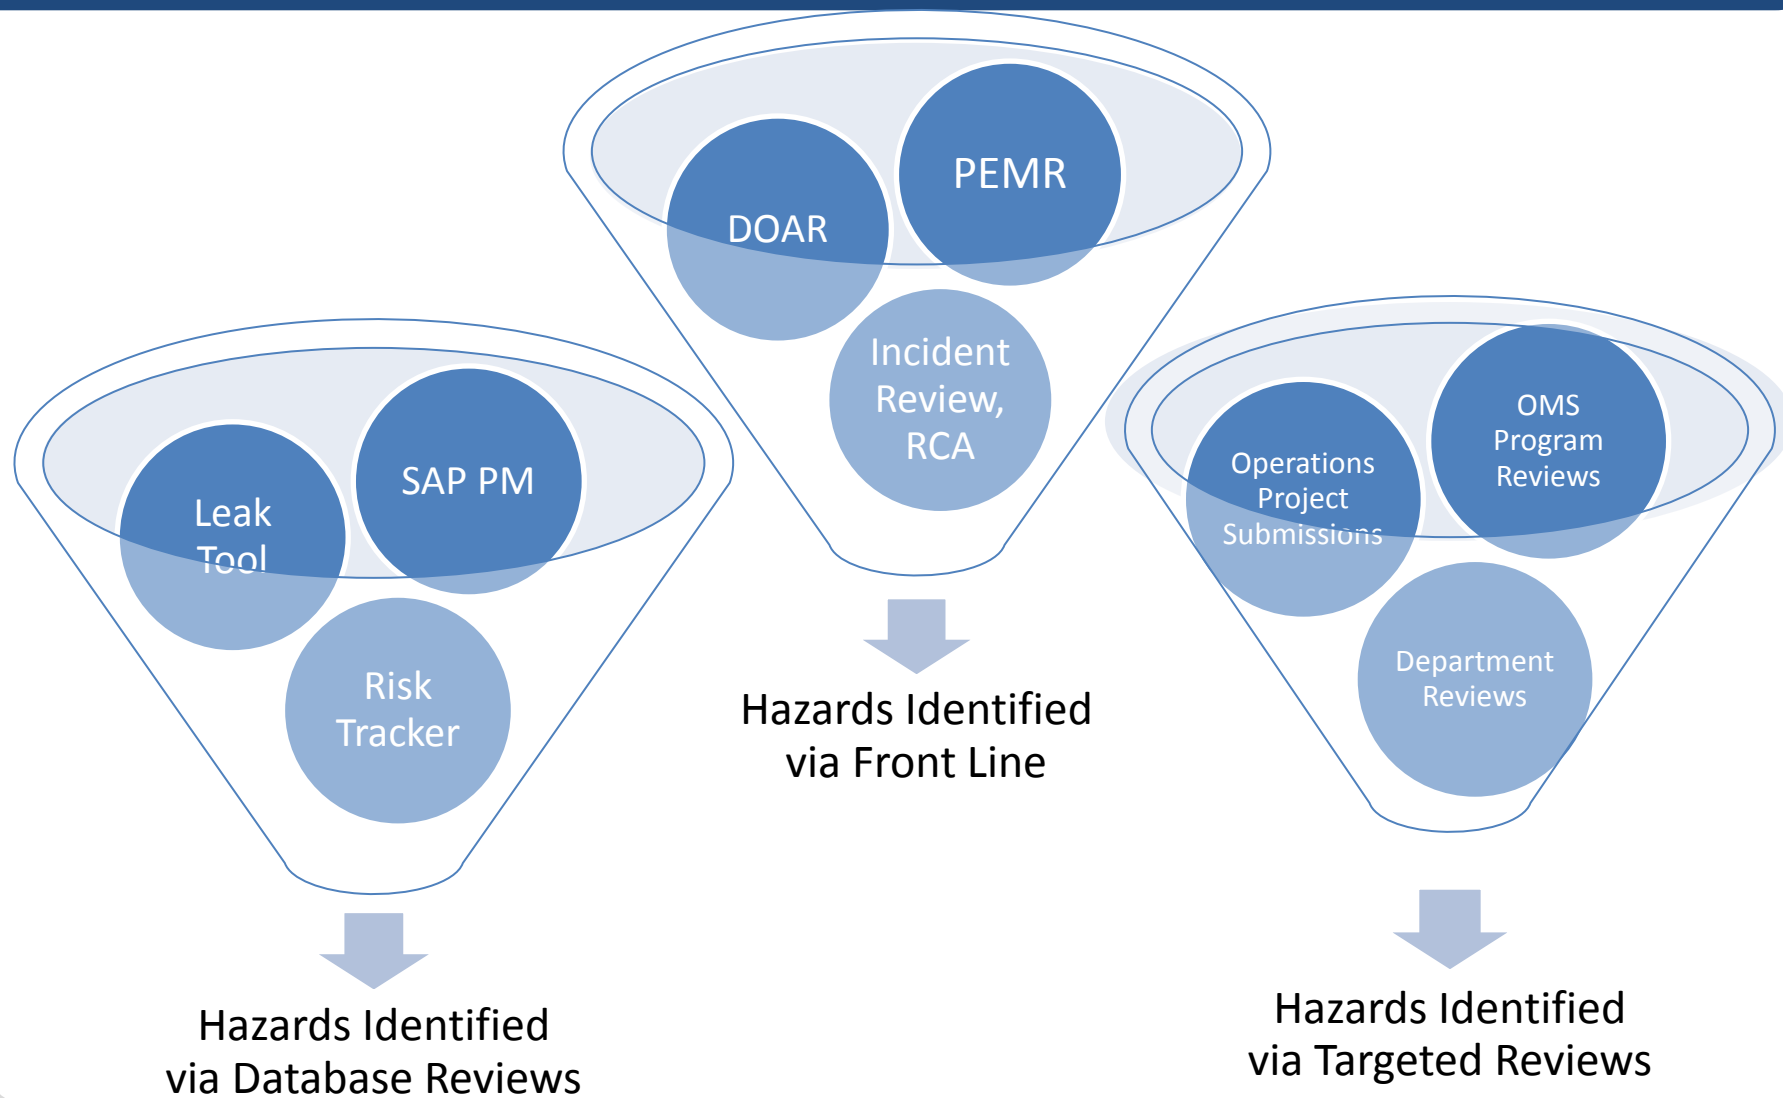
DOAR

PEMR

Incident Review, RCA

Hazards Identified via Front Line

Leak Tool

SAP PM

Risk Tracker

Hazards Identified via Database Reviews

Operations Project Submissions

OMS Program Reviews

Department Reviews

Hazards Identified via Targeted Reviews